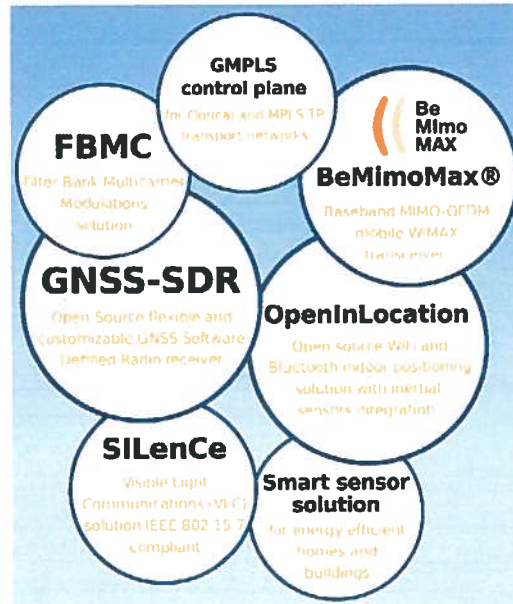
GMPLS control plane

for Optical and MPLS-TP transport networks

FBMC

Filter Bank Multicarrier Modulations solution

Be Mimo MAX

BeMimoMax®

Baseband MIMO-OFDM mobile WiMAX transceiver

GNSS-SDR

Open Source flexible and customizable GNSS Software Defined Radio receiver

OpenInLocation

Open source WiFi and Bluetooth indoor positioning solution with inertial sensors integration

SILenCe

Visible Light Communications (VLC) solution IEEE 802.15.7 compliant

Smart sensor solution

for energy efficient homes and buildings